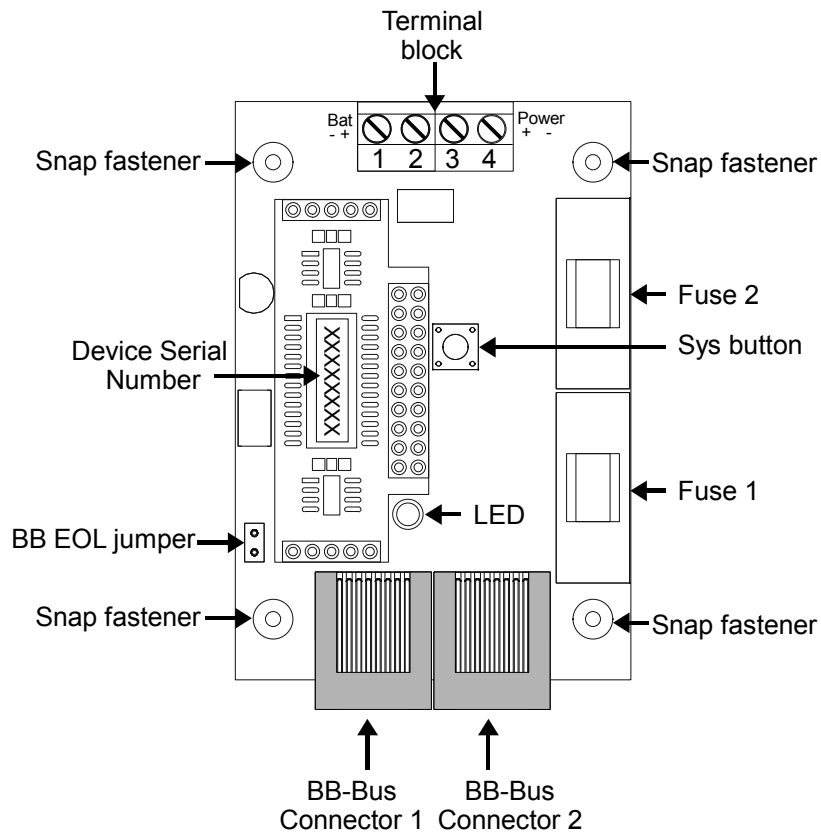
Terminal block

Bat
- +

Power
+ -

1 2 3 4

Snap fastener

Snap fastener

Fuse 2

Device Serial Number

XXXXXXX

Sys button

Fuse 1

LED

BB EOL jumper

Snap fastener

Snap fastener

BB-Bus Connector 1

BB-Bus Connector 2